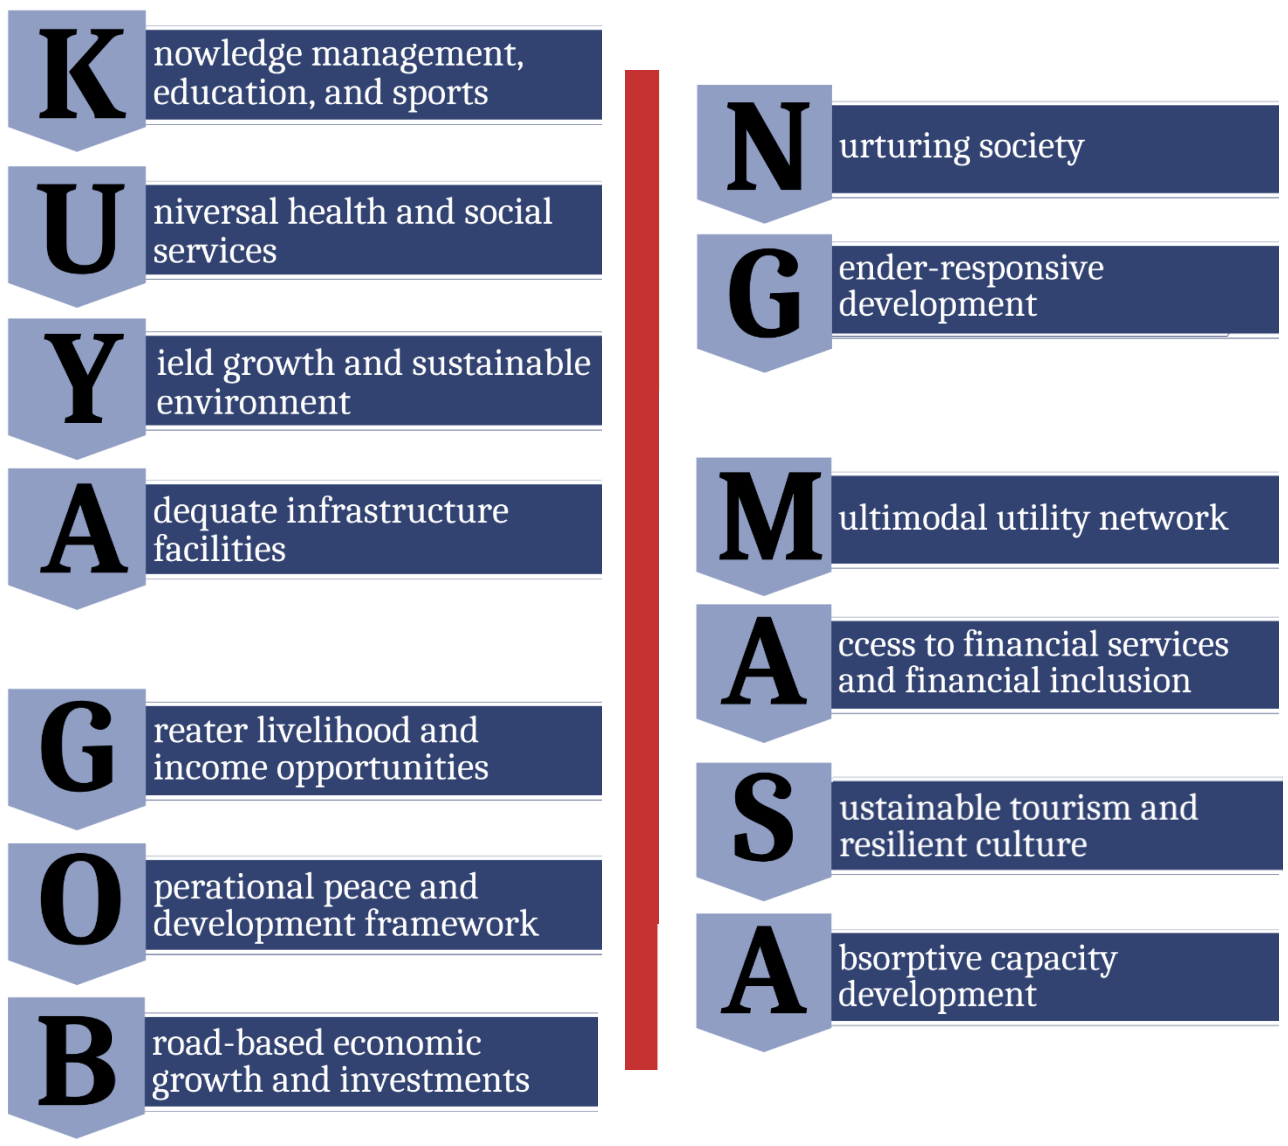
K nowledge management, education, and sports

U niversal health and social services

Y ield growth and sustainable environnent

A dequate infrastructure facilities

G reater livelihood and income opportunities

O perational peace and development framework

B road-based economic growth and investments

N urturing society

G ender-responsive development

M ultimodal utility network

A ccess to financial services and financial inclusion

S ustainable tourism and resilient culture

A bsorptive capacity development